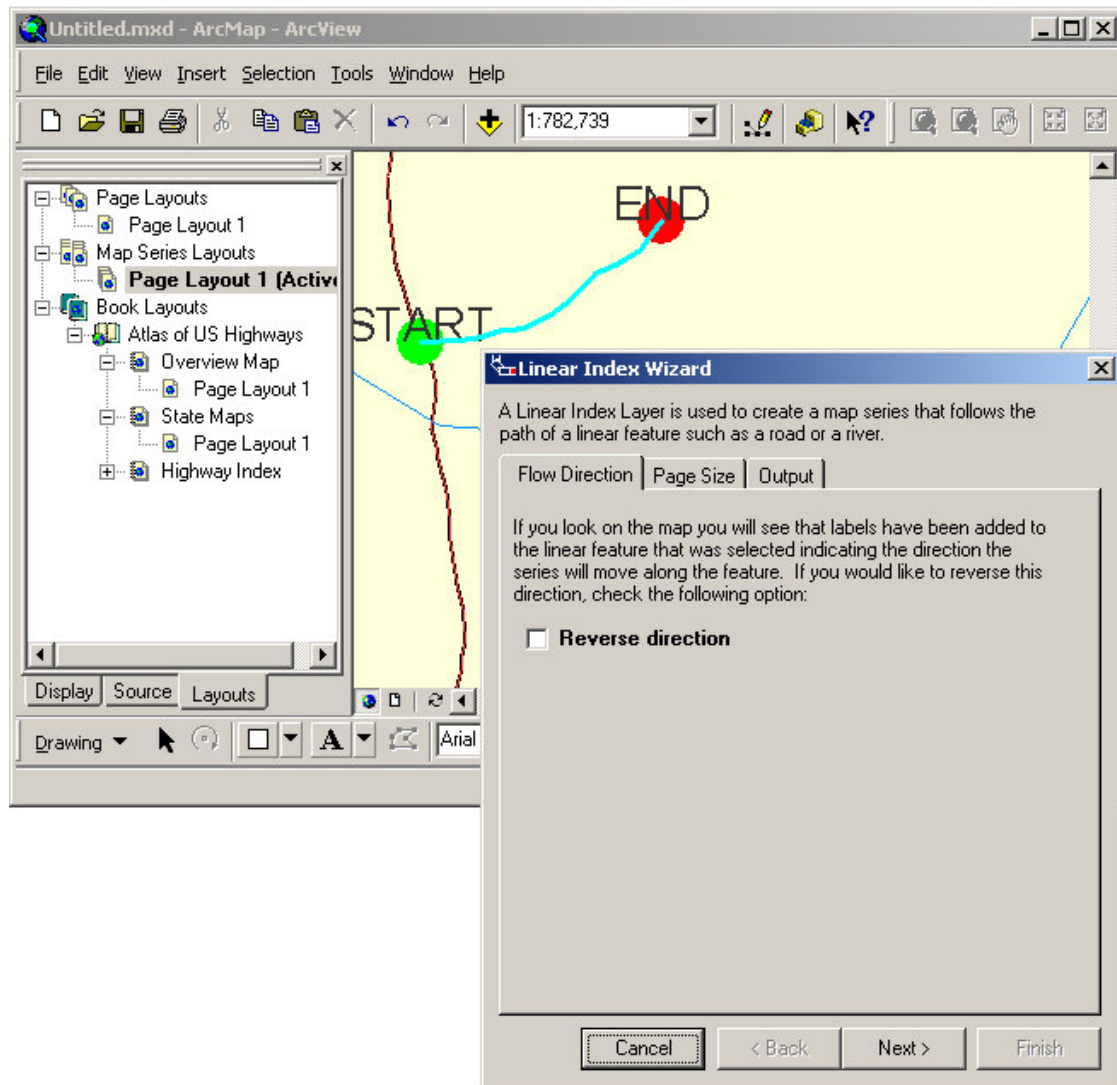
Untitled.mxd - ArcMap - ArcView

File Edit View Insert Selection Tools Window Help

1:782,739

Page Layouts
Page Layout 1
Map Series Layouts
Page Layout 1 (Active
Book Layouts
Atlas of US Highways
Overview Map
Page Layout 1
State Maps
Page Layout 1
Highway Index

Display Source Layouts

Drawing

Arial

END

START

Linear Index Wizard

A Linear Index Layer is used to create a map series that follows the path of a linear feature such as a road or a river.

Flow Direction Page Size Output

If you look on the map you will see that labels have been added to the linear feature that was selected indicating the direction the series will move along the feature. If you would like to reverse this direction, check the following option:

Reverse direction

Cancel < Back Next > Finish